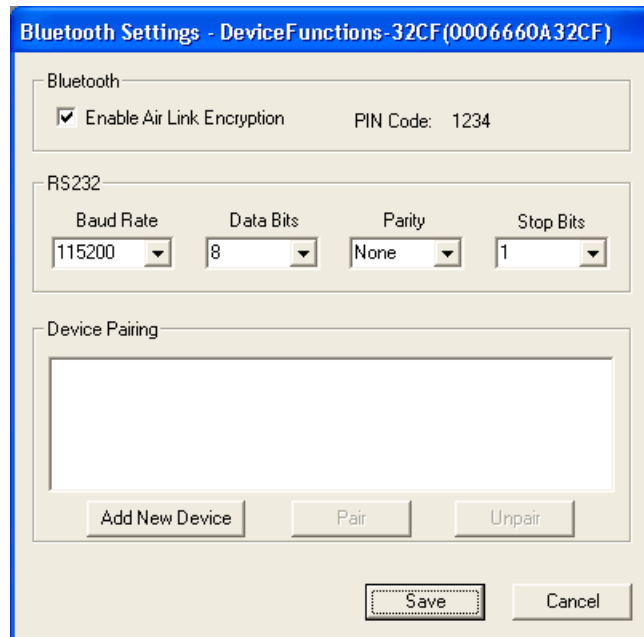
Bluetooth Settings - DeviceFunctions-32CF(0006660A32CF)

Bluetooth

Enable Air Link Encryption

PIN Code: 1234

RS232

| Baud Rate | Data Bits | Parity | Stop Bits |
|---|---|---|---|
| 115200 | 8 | None | 1 |

Device Pairing

Add New Device

Pair

Unpair

Save

Cancel